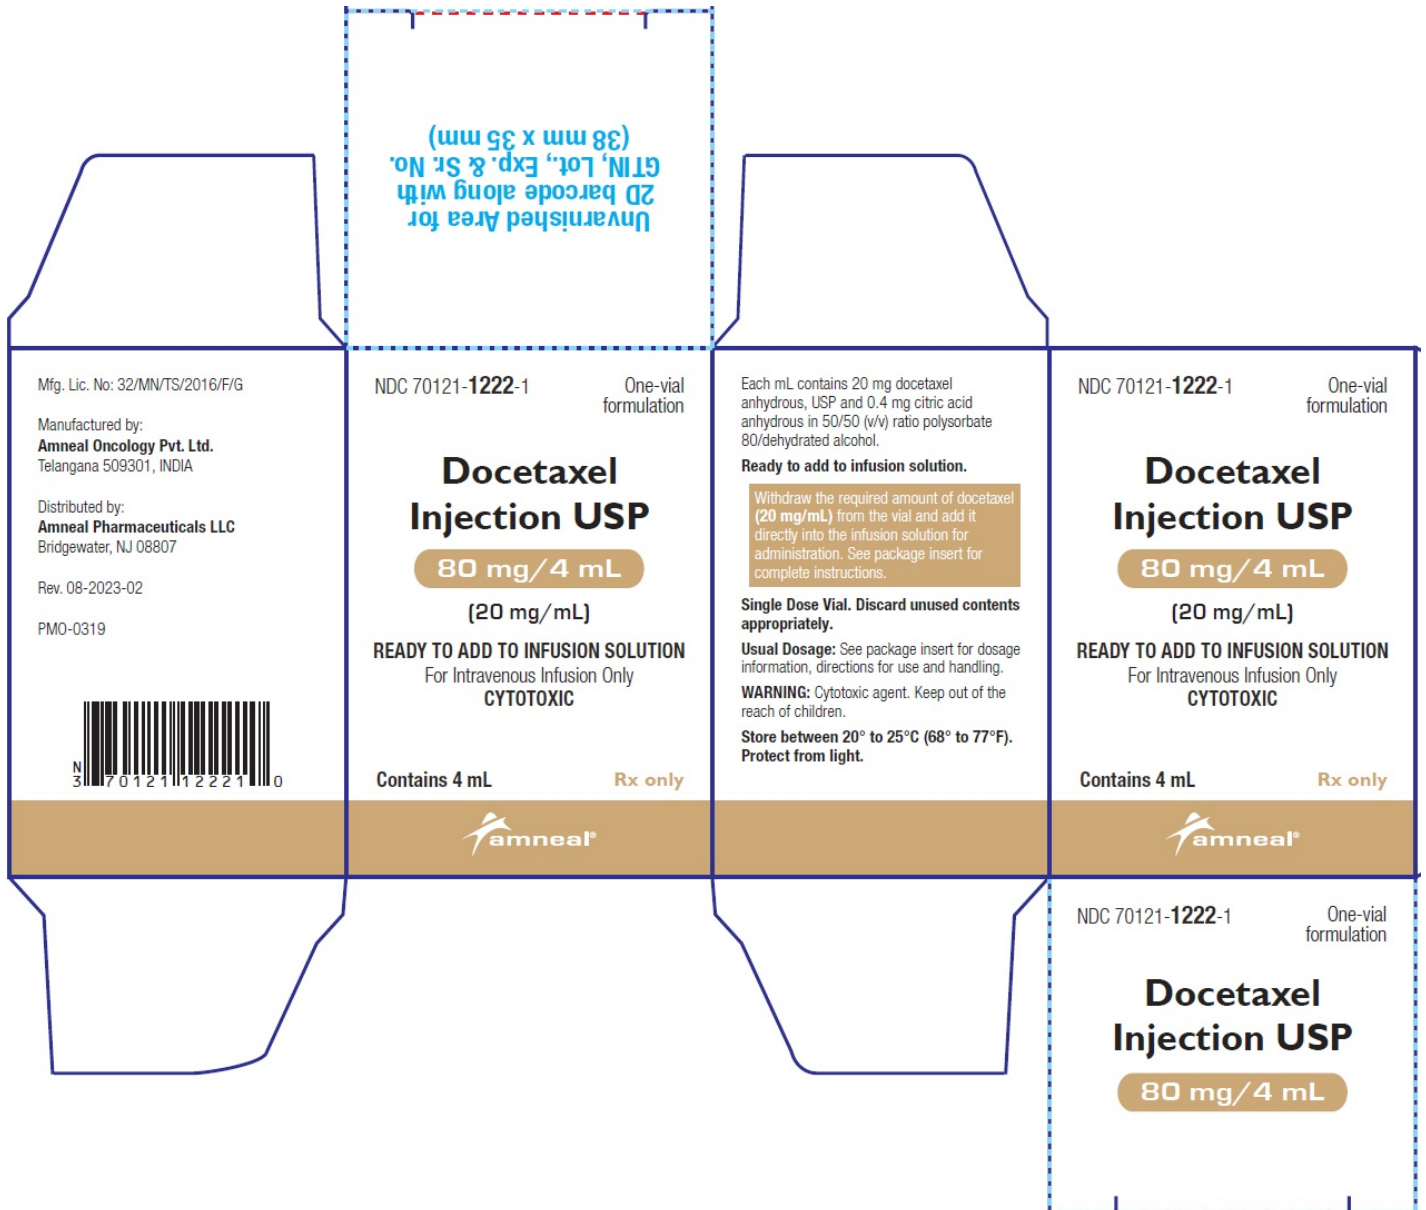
Unvarnished Area for 2D barcode along with GTIN, Lot, Exp. & Sr. No. (38 mm x 35 mm)

Mfg. Lic. No: 32/MN/TS/2016/F/G

Manufactured by:
Amneal Oncology Pvt. Ltd.
Telangana 509301, INDIA

Distributed by:
Amneal Pharmaceuticals LLC
Bridgewater, NJ 08807

Rev. 08-2023-02

PMO-0319

N
3 70121 12221 0

NDC 70121-1222-1

One-vial formulation

Docetaxel Injection USP

80 mg/4 mL

(20 mg/mL)

READY TO ADD TO INFUSION SOLUTION
For Intravenous Infusion Only
CYTOTOXIC

Contains 4 mL

Rx only

amneal®

Each mL contains 20 mg docetaxel anhydrous, USP and 0.4 mg citric acid anhydrous in 50/50 (v/v) ratio polysorbate 80/dehydrated alcohol.

Ready to add to infusion solution.

Withdraw the required amount of docetaxel (20 mg/mL) from the vial and add it directly into the infusion solution for administration. See package insert for complete instructions.

Single Dose Vial. Discard unused contents appropriately.

Usual Dosage: See package insert for dosage information, directions for use and handling.

WARNING: Cytotoxic agent. Keep out of the reach of children.

Store between 20° to 25°C (68° to 77°F).
Protect from light.

NDC 70121-1222-1

One-vial formulation

Docetaxel Injection USP

80 mg/4 mL

(20 mg/mL)

READY TO ADD TO INFUSION SOLUTION
For Intravenous Infusion Only
CYTOTOXIC

Contains 4 mL

Rx only

amneal®

NDC 70121-1222-1

One-vial formulation

Docetaxel Injection USP

80 mg/4 mL